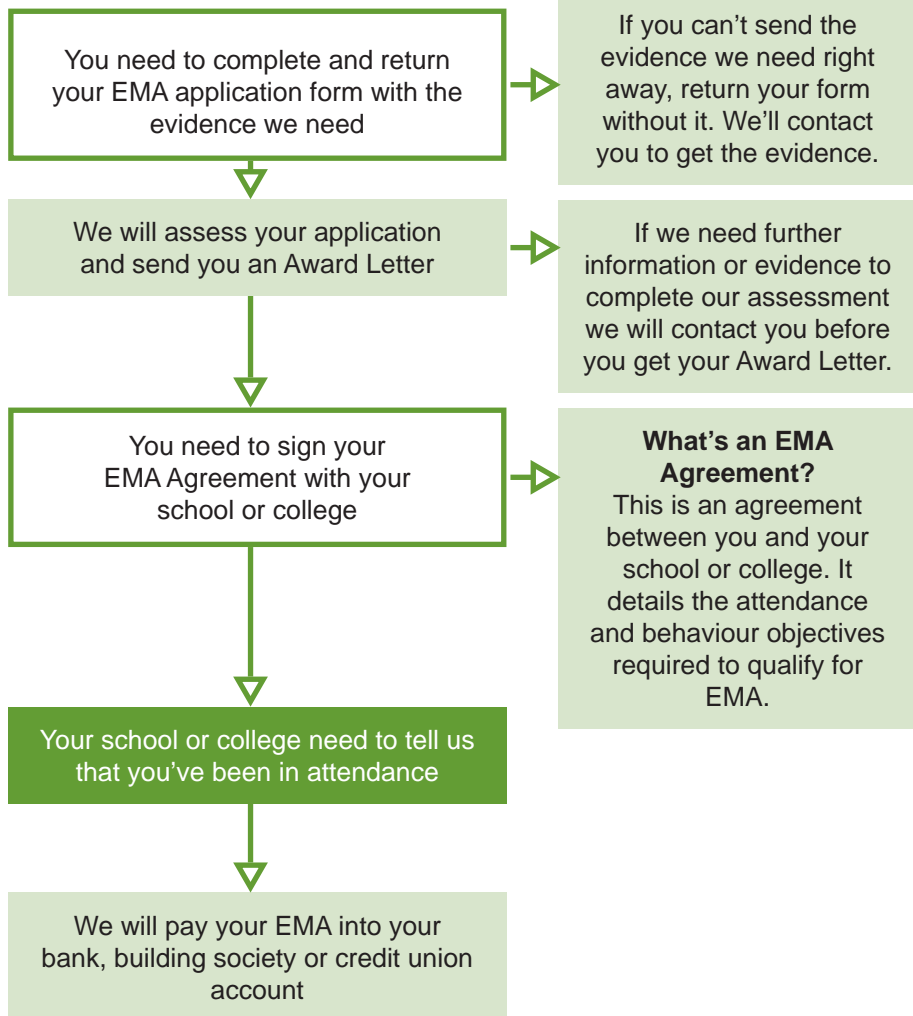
You need to complete and return your EMA application form with the evidence we need

If you can’t send the evidence we need right away, return your form without it. We’ll contact you to get the evidence.

We will assess your application and send you an Award Letter

If we need further information or evidence to complete our assessment we will contact you before you get your Award Letter.

You need to sign your EMA Agreement with your school or college

**What’s an EMA Agreement?**
This is an agreement between you and your school or college. It details the attendance and behaviour objectives required to qualify for EMA.

Your school or college need to tell us that you’ve been in attendance

We will pay your EMA into your bank, building society or credit union account